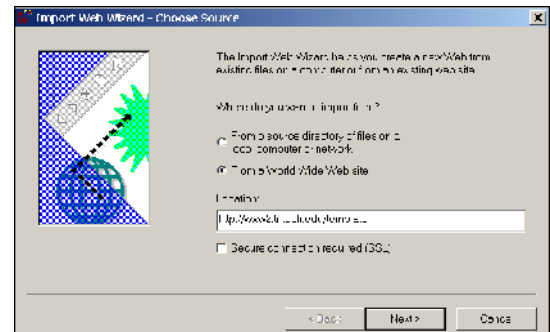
Import Web Wizard - Choose Source

The Import Web Wizard helps you create a new Web from existing files on a computer or from an existing Web site.

Where do you want to import from?

From a source directory of files on a local computer or network

From a World Wide Web site

Location:

http://www.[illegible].edu/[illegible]

Secure connection required (SSL)

< Back

Next >

Cancel